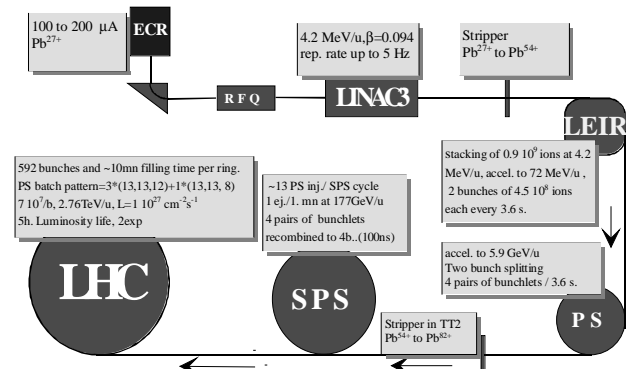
100 to 200 μA
$Pb^{27+}$

ECR

4.2 MeV/u, β=0.094
rep. rate up to 5 Hz

Stripper
$Pb^{27+}$ to $Pb^{54+}$

RFQ

LINAC3

LEIR

stacking of 0.9 $10^{9}$ ions at 4.2 MeV/u, accel. to 72 MeV/u , 2 bunches of 4.5 $10^{8}$ ions each every 3.6 s.

592 bunches and ~10mn filling time per ring.
PS batch pattern=3*(13,13,12)+1*(13,13, 8)
7 $10^{7}$/b, 2.76TeV/u, L=1 $10^{27}$ $cm^{-2}s^{-1}$
5h. Luminosity life, 2exp

~13 PS inj./ SPS cycle
1 ej./1. mn at 177GeV/u
4 pairs of bunchlets recombined to 4b..(100ns)

accel. to 5.9 GeV/u
Two bunch splitting
4 pairs of bunchlets / 3.6 s.

LHC

SPS

PS

Stripper in TT2
$Pb^{54+}$ to $Pb^{82+}$